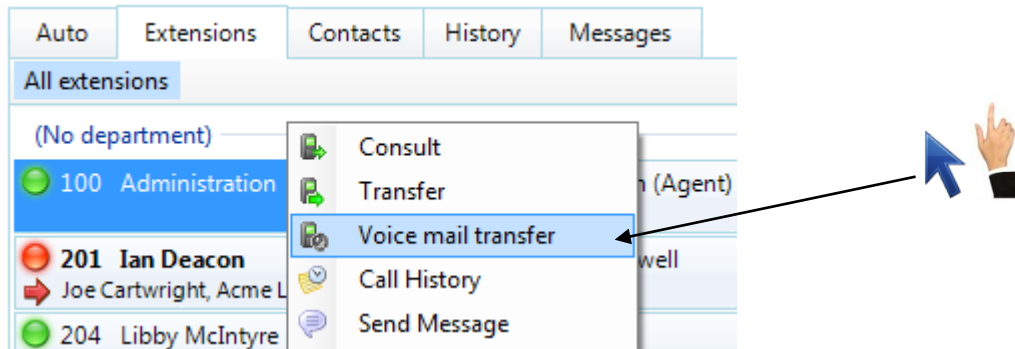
Auto | Extensions | Contacts | History | Messages

All extensions

(No department)

100 Administration

n (Agent)

201 Ian Deacon

Joe Cartwright, Acme L

well

204 Libby McIntyre

Consult

Transfer

Voice mail transfer

Call History

Send Message